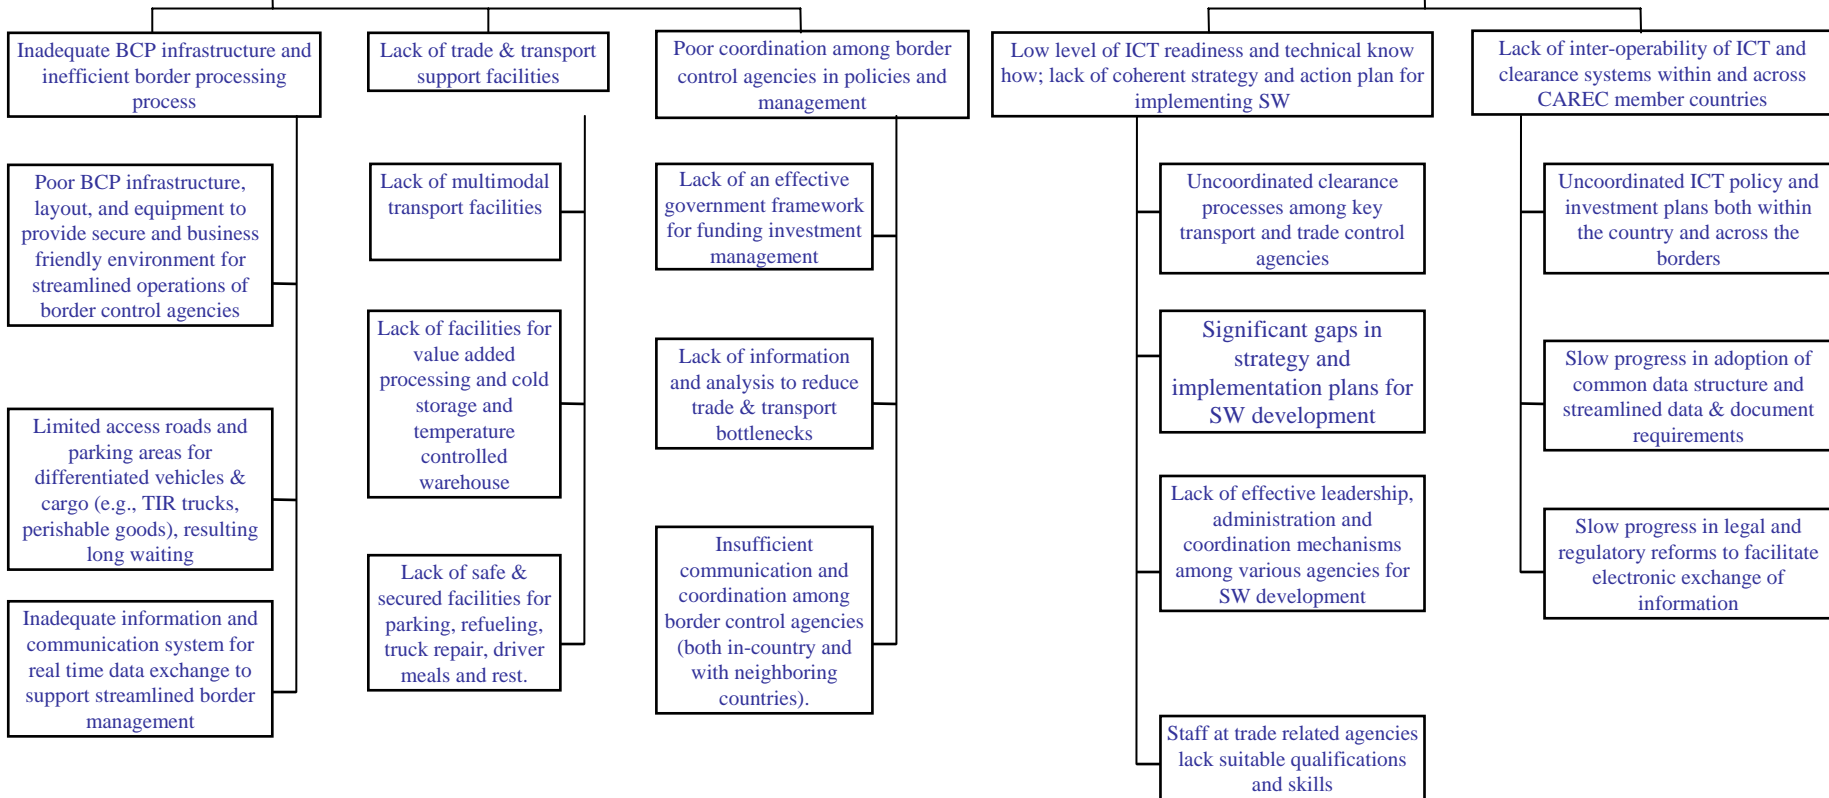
Inadequate BCP infrastructure and inefficient border processing process

Poor BCP infrastructure, layout, and equipment to provide secure and business friendly environment for streamlined operations of border control agencies

Limited access roads and parking areas for differentiated vehicles & cargo (e.g., TIR trucks, perishable goods), resulting long waiting

Inadequate information and communication system for real time data exchange to support streamlined border management

Lack of trade & transport support facilities

Lack of multimodal transport facilities

Lack of facilities for value added processing and cold storage and temperature controlled warehouse

Lack of safe & secured facilities for parking, refueling, truck repair, driver meals and rest.

Poor coordination among border control agencies in policies and management

Lack of an effective government framework for funding investment management

Lack of information and analysis to reduce trade & transport bottlenecks

Insufficient communication and coordination among border control agencies (both in-country and with neighboring countries).

Low level of ICT readiness and technical know how; lack of coherent strategy and action plan for implementing SW

Uncoordinated clearance processes among key transport and trade control agencies

Significant gaps in strategy and implementation plans for SW development

Lack of effective leadership, administration and coordination mechanisms among various agencies for SW development

Staff at trade related agencies lack suitable qualifications and skills

Lack of inter-operability of ICT and clearance systems within and across CAREC member countries

Uncoordinated ICT policy and investment plans both within the country and across the borders

Slow progress in adoption of common data structure and streamlined data & document requirements

Slow progress in legal and regulatory reforms to facilitate electronic exchange of information